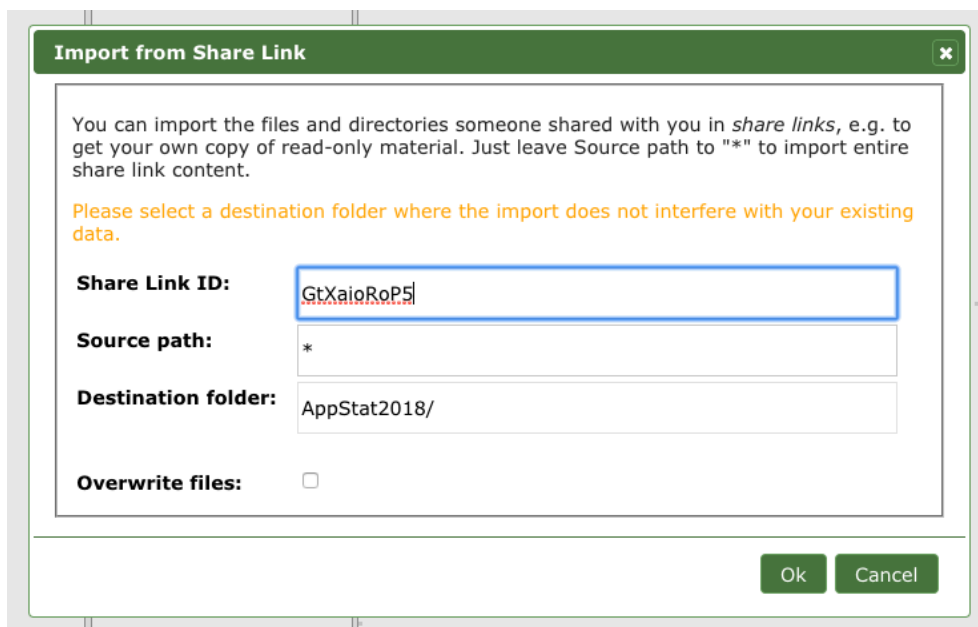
Import from Share Link

You can import the files and directories someone shared with you in *share links*, e.g. to get your own copy of read-only material. Just leave Source path to "*" to import entire share link content.

Please select a destination folder where the import does not interfere with your existing data.

Share Link ID: GtXaioRoP5

Source path: *

Destination folder: AppStat2018/

Overwrite files:

Ok Cancel